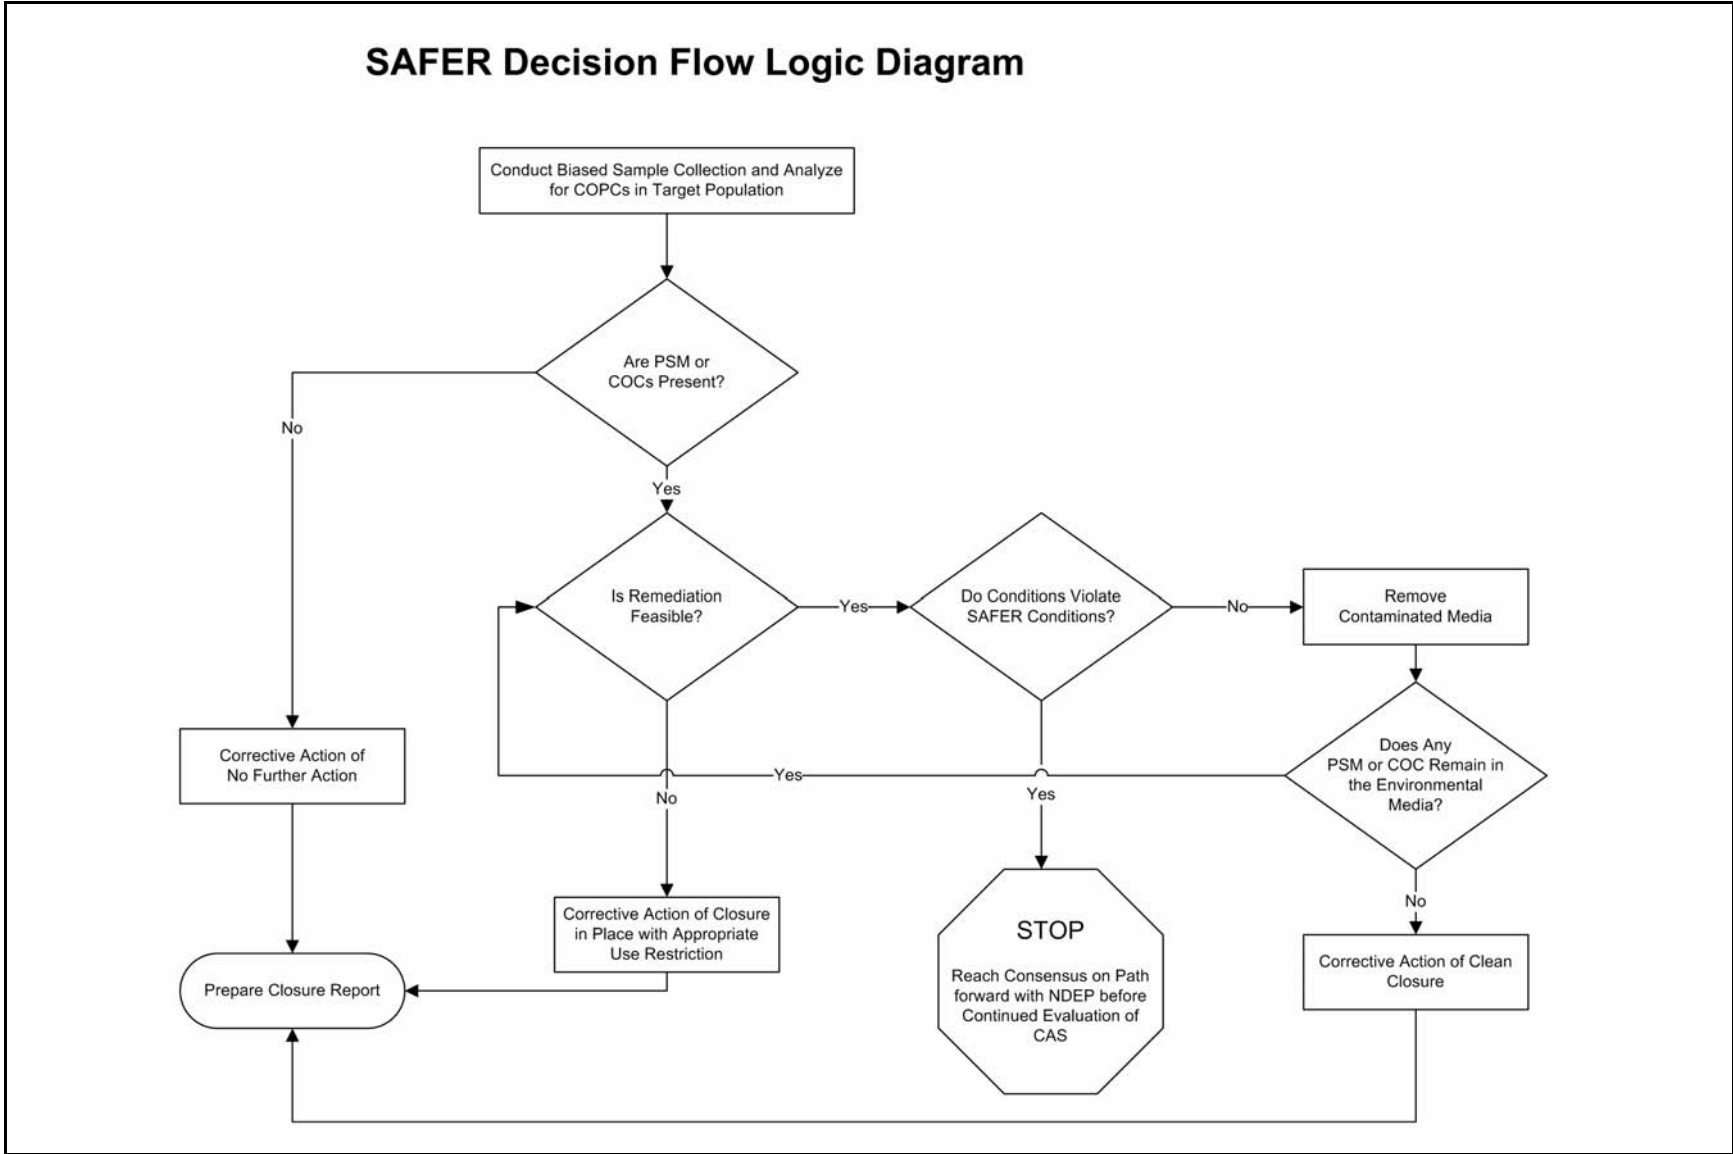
SAFER Decision Flow Logic Diagram

Conduct Biased Sample Collection and Analyze for COPCs in Target Population

Are PSM or COCs Present?

No

Yes

Is Remediation Feasible?

Yes

Do Conditions Violate SAFER Conditions?

No

Remove Contaminated Media

Does Any PSM or COC Remain in the Environmental Media?

Yes

No

Yes

Corrective Action of No Further Action

No

Corrective Action of Closure in Place with Appropriate Use Restriction

STOP

Reach Consensus on Path forward with NDEP before Continued Evaluation of CAS

Corrective Action of Clean Closure

Prepare Closure Report